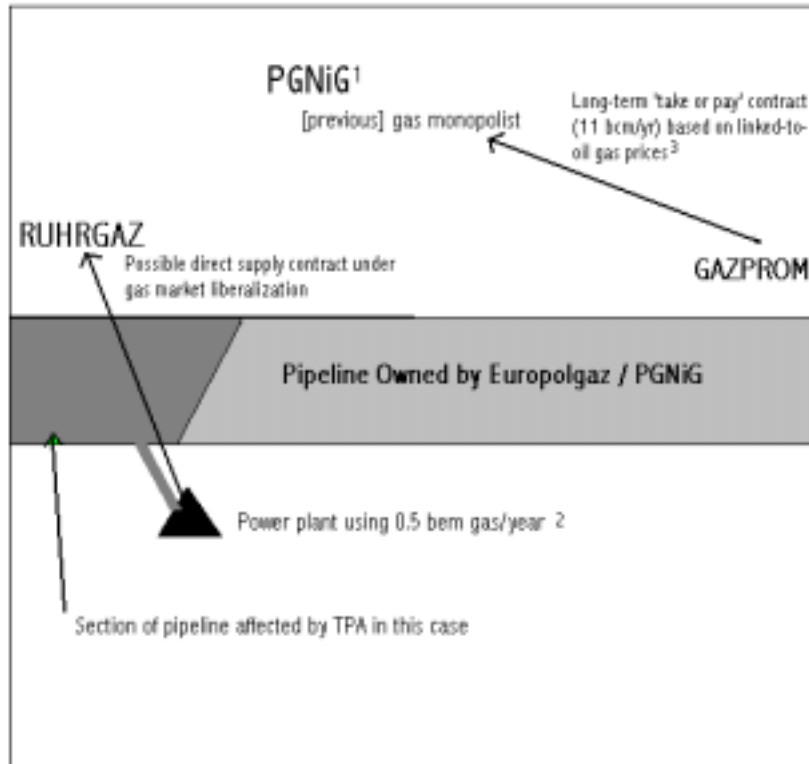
PGNiG$^1$

[previous] gas monopolist

Long-term 'take or pay' contract (11 bcm/yr) based on linked-to-oil gas prices$^3$

RUHRGAZ

Possible direct supply contract under gas market liberalization

GAZPROM

Pipeline Owned by Europolgaz / PGNiG

Power plant using 0.5 bcm gas/year $^2$

Section of pipeline affected by TPA in this case